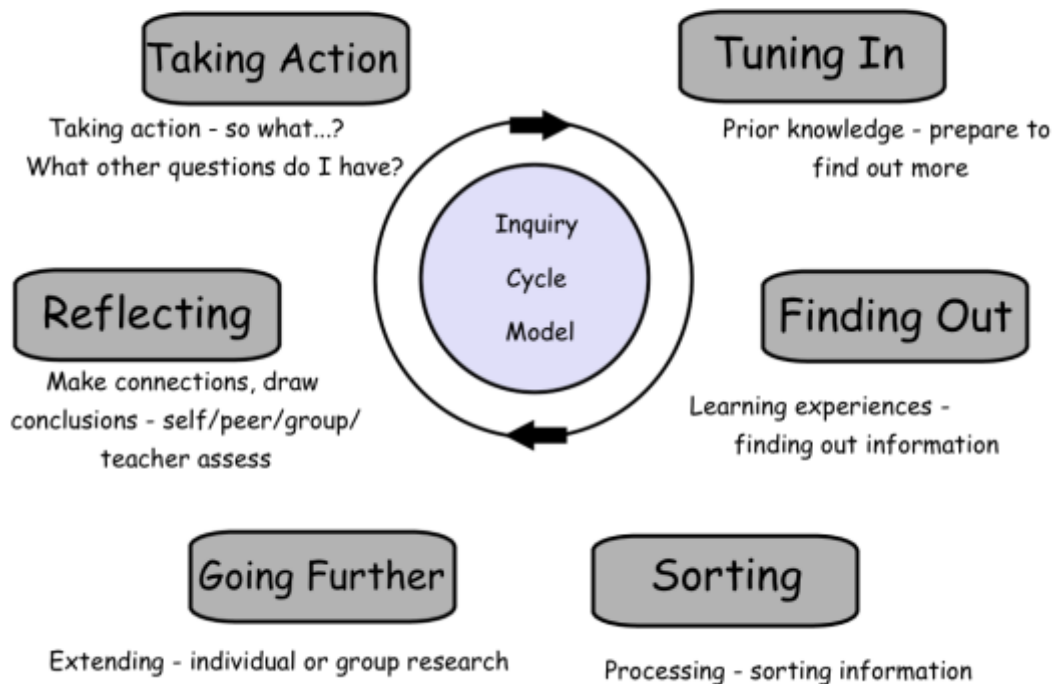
Taking Action

Taking action - so what...?
What other questions do I have?

Tuning In

Prior knowledge - prepare to find out more

Inquiry Cycle Model

Reflecting

Make connections, draw conclusions - self/peer/group/ teacher assess

Finding Out

Learning experiences - finding out information

Going Further

Extending - individual or group research

Sorting

Processing - sorting information